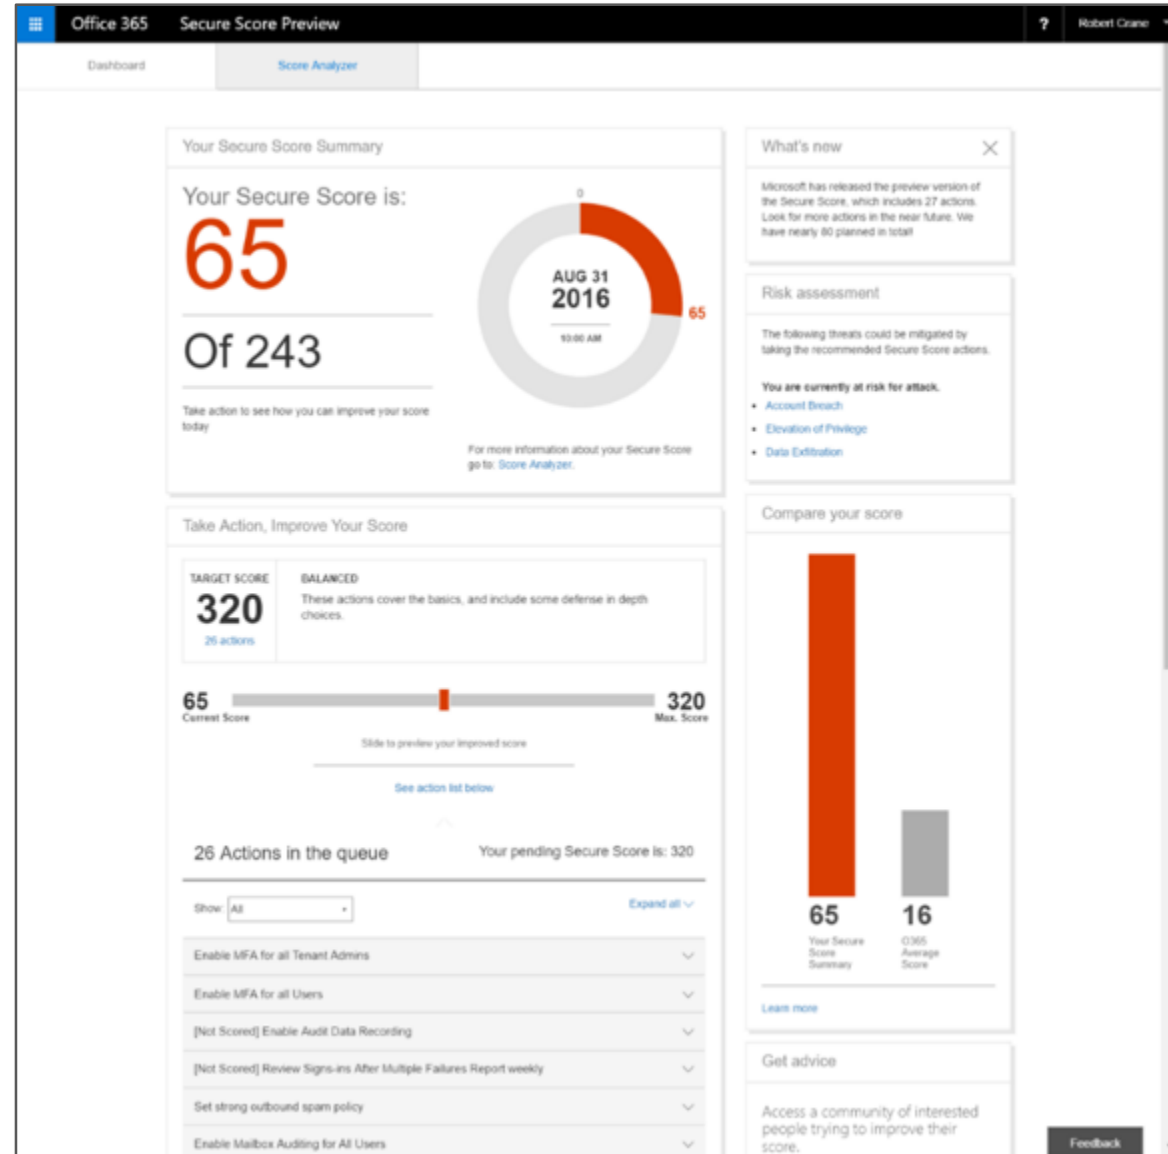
Office 365 Secure Score Preview

? Robert Crane

Dashboard

Score Analyzer

Your Secure Score Summary

Your Secure Score is:

65

Of 243

Take action to see how you can improve your score today

0

AUG 31
2016

10:00 AM

65

For more information about your Secure Score go to: Score Analyzer.

What's new

Microsoft has released the preview version of the Secure Score, which includes 27 actions. Look for more actions in the near future. We have nearly 80 planned in total!

Risk assessment

The following threats could be mitigated by taking the recommended Secure Score actions.

You are currently at risk for attack.

- Account Breach
- Elevation of Privilege
- Data Exfiltration

Take Action, Improve Your Score

TARGET SCORE
320
26 actions

BALANCED
These actions cover the basics, and include some defense in depth choices.

65
Current Score

320
Max. Score

Slide to preview your improved score

See action list below

26 Actions in the queue

Your pending Secure Score is: 320

Show: All

Expand all

Enable MFA for all Tenant Admins

Enable MFA for all Users

[Not Scored] Enable Audit Data Recording

[Not Scored] Review Signs-ins After Multiple Failures Report weekly

Set strong outbound spam policy

Enable Mailbox Auditing for All Users

Compare your score

65
Your Secure Score Summary

16
O365 Average Score

Learn more

Get advice

Access a community of interested people trying to improve their score.

Feedback